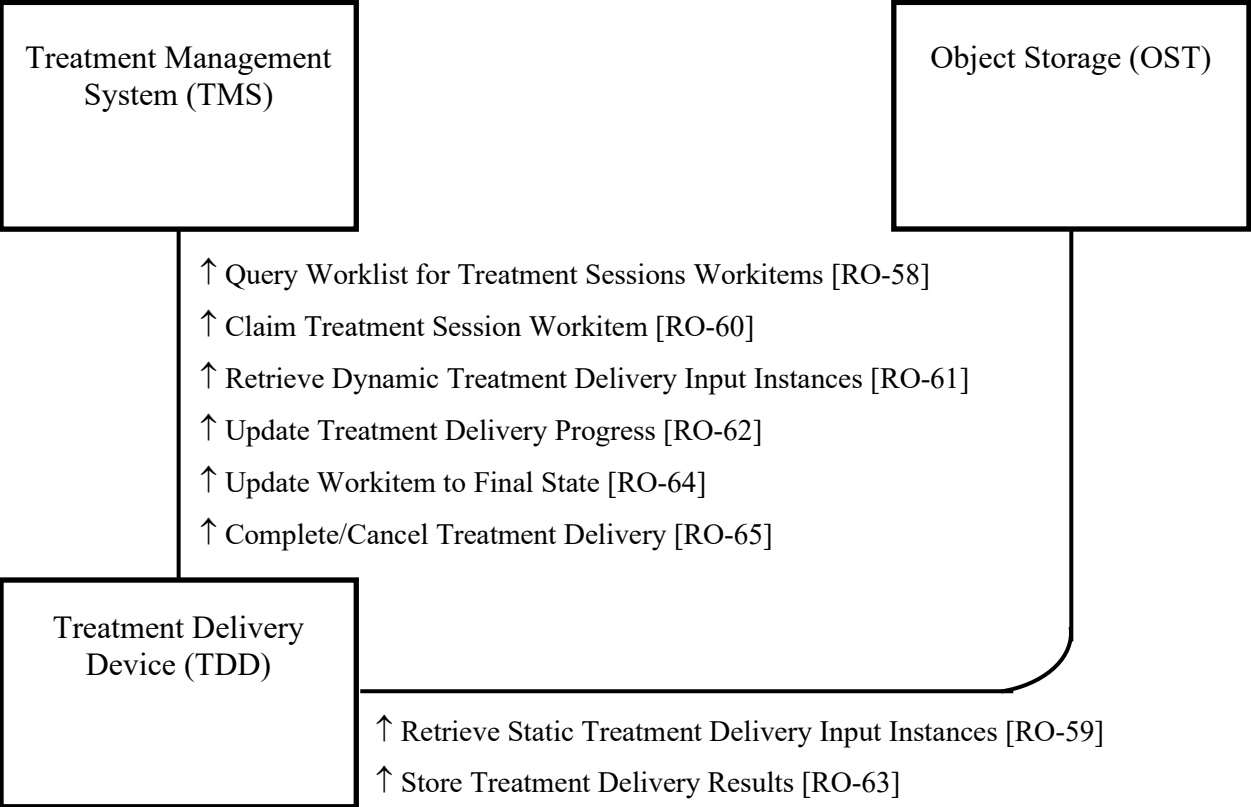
Treatment Management System (TMS)

Object Storage (OST)

↑ Query Worklist for Treatment Sessions Workitems [RO-58]
↑ Claim Treatment Session Workitem [RO-60]
↑ Retrieve Dynamic Treatment Delivery Input Instances [RO-61]
↑ Update Treatment Delivery Progress [RO-62]
↑ Update Workitem to Final State [RO-64]
↑ Complete/Cancel Treatment Delivery [RO-65]

Treatment Delivery Device (TDD)

↑ Retrieve Static Treatment Delivery Input Instances [RO-59]
↑ Store Treatment Delivery Results [RO-63]